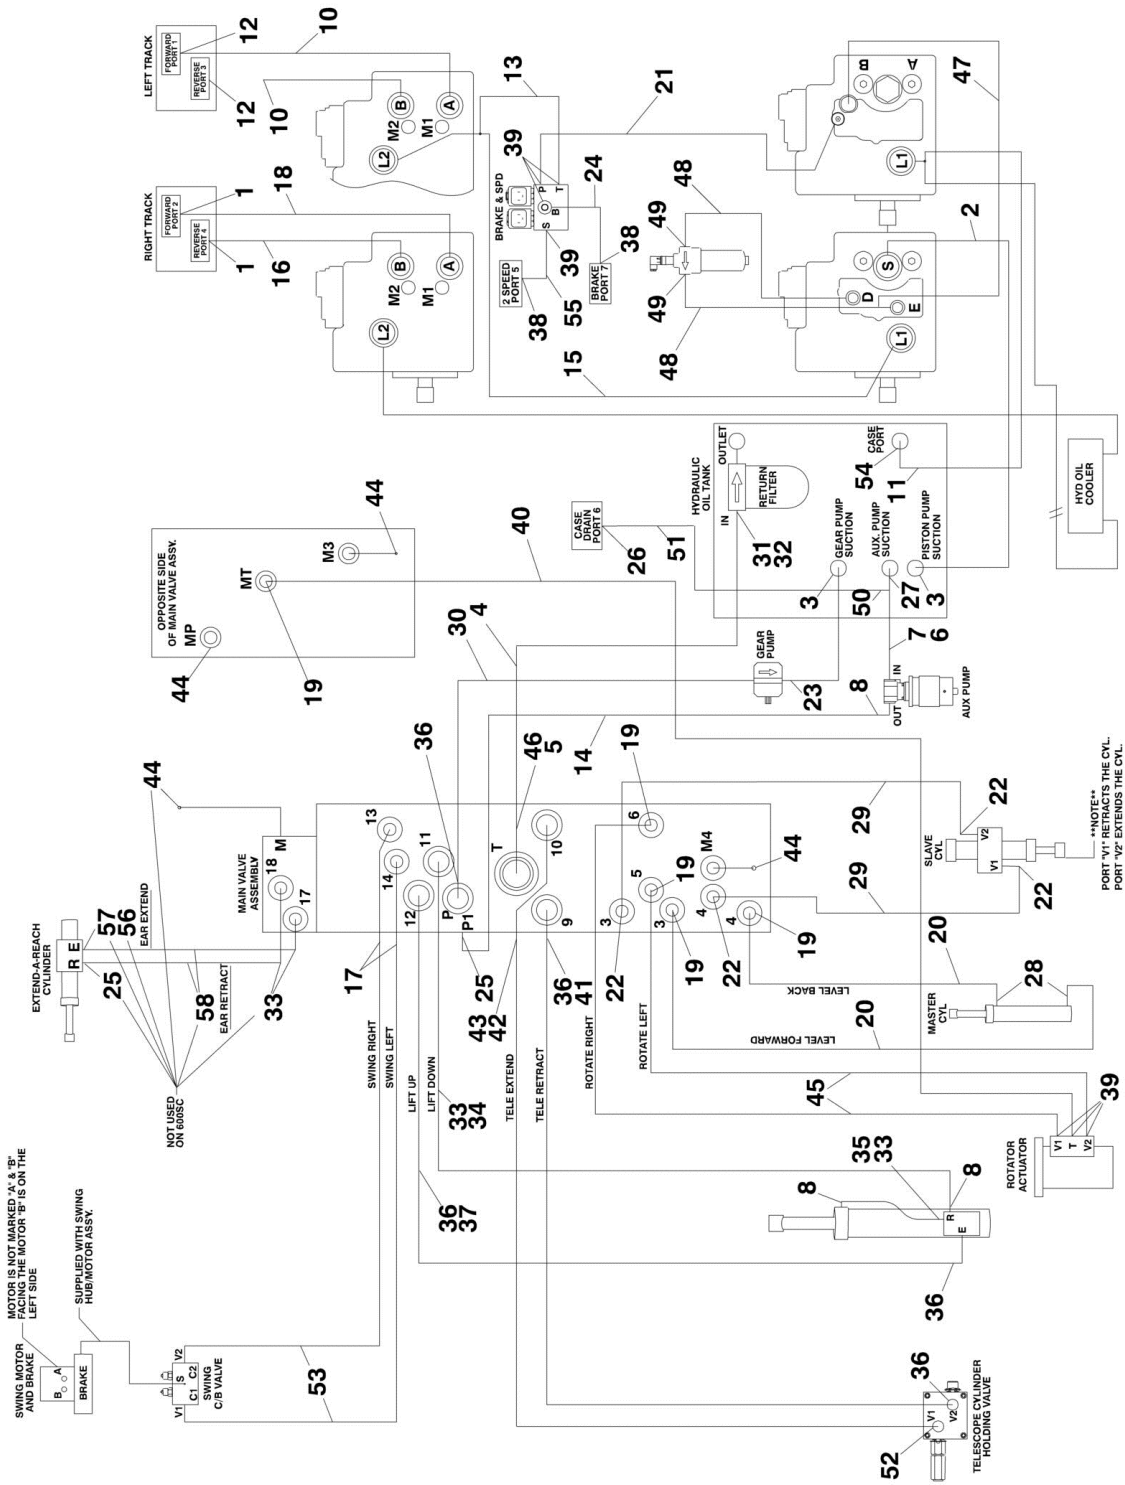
LEFT TRACK
FORWARD PORT 1
REVERSE PORT 3
12
12
10
10
B
A
M2
M1
L2
13
21
47
B
A
L1
RIGHT TRACK
FORWARD PORT 2
REVERSE PORT 4
1
1
18
16
B
A
M2
M1
L2
BRAKE & SPD
39
P
T
B
S
24
39
2 SPEED PORT 5
38
55
BRAKE PORT 7
38
48
49
49
48
2
S
D
E
L1
15
HYD OIL COOLER
HYDRAULIC OIL TANK
OUTLET
IN
RETURN FILTER
CASE PORT
54
11
31
32
GEAR PUMP SUCTION
AUX. PUMP SUCTION
PISTON PUMP SUCTION
3
50
27
3
7
6
CASE DRAIN PORT 6
26
51
40
OPPOSITE SIDE OF MAIN VALVE ASSY.
MP
MT
M3
44
44
19
30
4
GEAR PUMP
23
8
IN
OUT
AUX PUMP
14
36
46
5
19
44
MAIN VALVE ASSEMBLY
M
18
17
13
14
11
12
P
P1
T
10
9
6
5
3
3
4
4
M4
19
19
19
22
44
29
29
22
22
SLAVE CYL
V2
V1
**NOTE**
PORT "V1" RETRACTS THE CYL.
PORT "V2" EXTENDS THE CYL.
20
20
28
MASTER CYL
LEVEL BACK
LEVEL FORWARD
EXTEND-A-REACH CYLINDER
R
E
57
56
EAR EXTEND
25
58
EAR RETRACT
33
17
25
36
41
22
19
22
NOT USED ON 600SC
SWING RIGHT
SWING LEFT
LIFT UP
LIFT DOWN
33
34
43
42
TELE EXTEND
TELE RETRACT
ROTATE RIGHT
ROTATE LEFT
45
39
ROTATOR ACTUATOR
V1
T
V2
35
33
8
8
R
E
36
37
36
SWING MOTOR AND BRAKE
MOTOR IS NOT MARKED "A" & "B" FACING THE MOTOR "B" IS ON THE LEFT SIDE
SUPPLIED WITH SWING HUB/MOTOR ASSY.
B
A
BRAKE
V2
S
C1
C2
SWING C/B VALVE
V1
53
36
V1
V2
52
TELESCOPE CYLINDER HOLDING VALVE